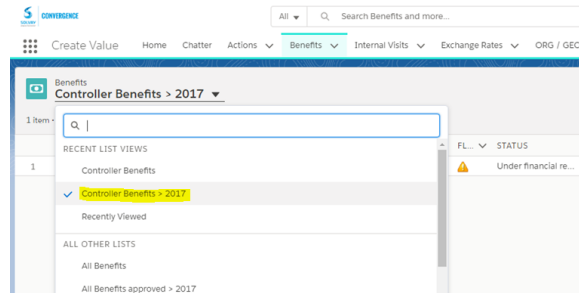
CONVERGENCE

All

Search Benefits and more...

Create Value Home Chatter Actions Benefits Internal Visits Exchange Rates ORG / GEO

Benefits
Controller Benefits > 2017

1 item

FL... STATUS

1

Under financial re...

RECENT LIST VIEWS

Controller Benefits

Controller Benefits > 2017

Recently Viewed

ALL OTHER LISTS

All Benefits

All Benefits approved > 2017